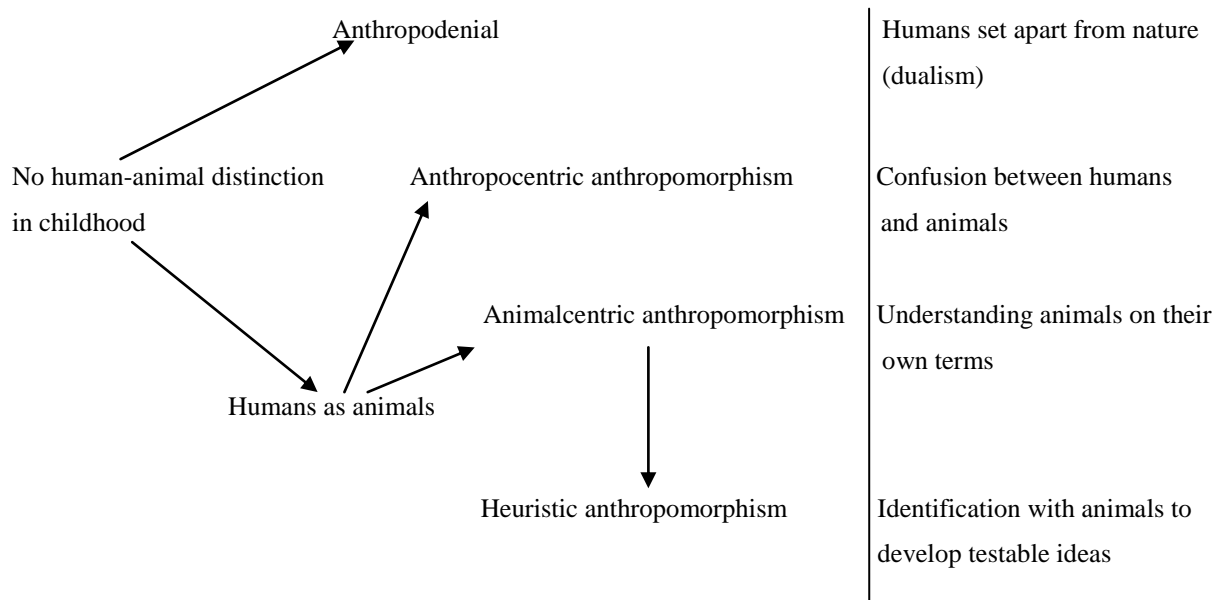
Anthropodenial

Humans set apart from nature (dualism)

No human-animal distinction in childhood

Anthropocentric anthropomorphism

Confusion between humans and animals

Animalcentric anthropomorphism

Understanding animals on their own terms

Humans as animals

Heuristic anthropomorphism

Identification with animals to develop testable ideas